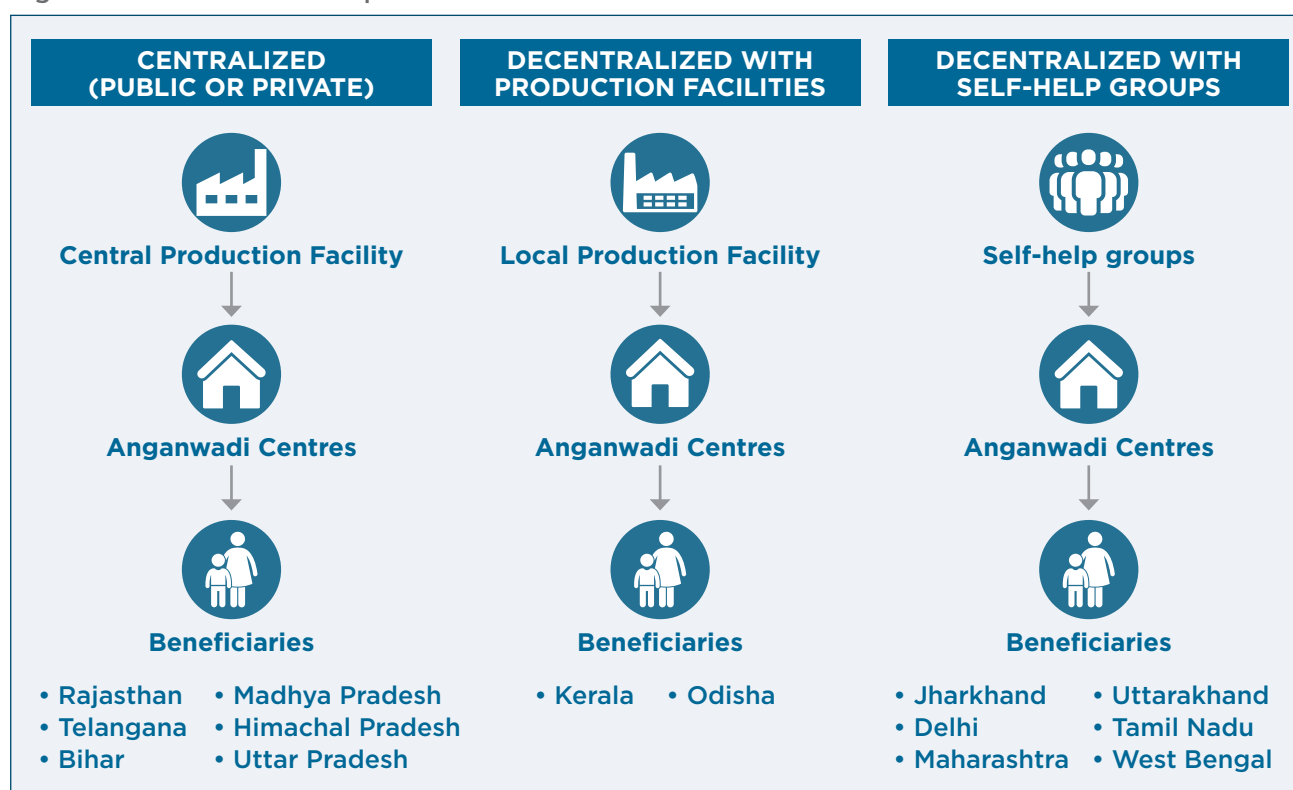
CENTRALIZED (PUBLIC OR PRIVATE)

Central Production Facility

Anganwadi Centres

Beneficiaries

• Rajasthan
• Telangana
• Bihar
• Madhya Pradesh
• Himachal Pradesh
• Uttar Pradesh

DECENTRALIZED WITH PRODUCTION FACILITIES

Local Production Facility

Anganwadi Centres

Beneficiaries

• Kerala
• Odisha

DECENTRALIZED WITH SELF-HELP GROUPS

Self-help groups

Anganwadi Centres

Beneficiaries

• Jharkhand
• Delhi
• Maharashtra
• Uttarakhand
• Tamil Nadu
• West Bengal